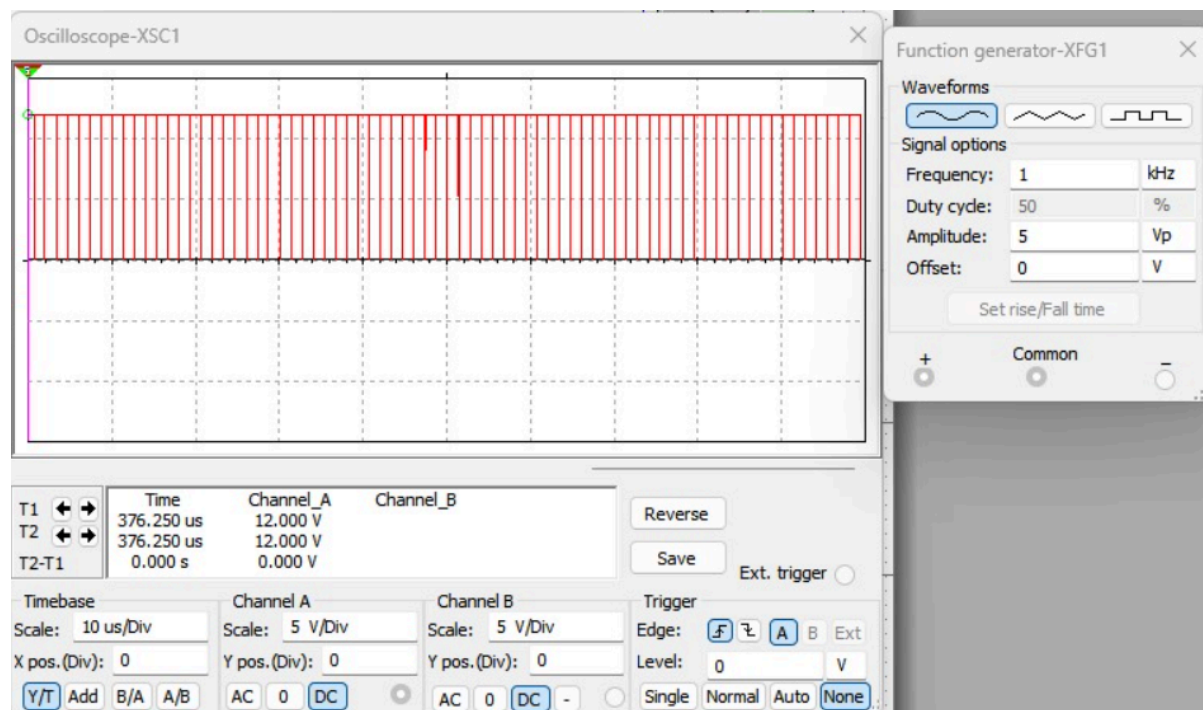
Oscilloscope-XSC1

| | Time | Channel_A | Channel_B |
|---|---|---|---|
| T1 | 376.250 us | 12.000 V | |
| T2 | 376.250 us | 12.000 V | |
| T2-T1 | 0.000 s | 0.000 V | |

Reverse
Save
Ext. trigger

Timebase
Scale: 10 us/Div
X pos.(Div): 0
Y/T Add B/A A/B

Channel A
Scale: 5 V/Div
Y pos.(Div): 0
AC 0 DC

Channel B
Scale: 5 V/Div
Y pos.(Div): 0
AC 0 DC -

Trigger
Edge: A B Ext
Level: 0 V
Single Normal Auto None

Function generator-XFG1
Waveforms
Signal options
Frequency: 1 kHz
Duty cycle: 50 %
Amplitude: 5 Vp
Offset: 0 V
Set rise/Fall time
+ Common -